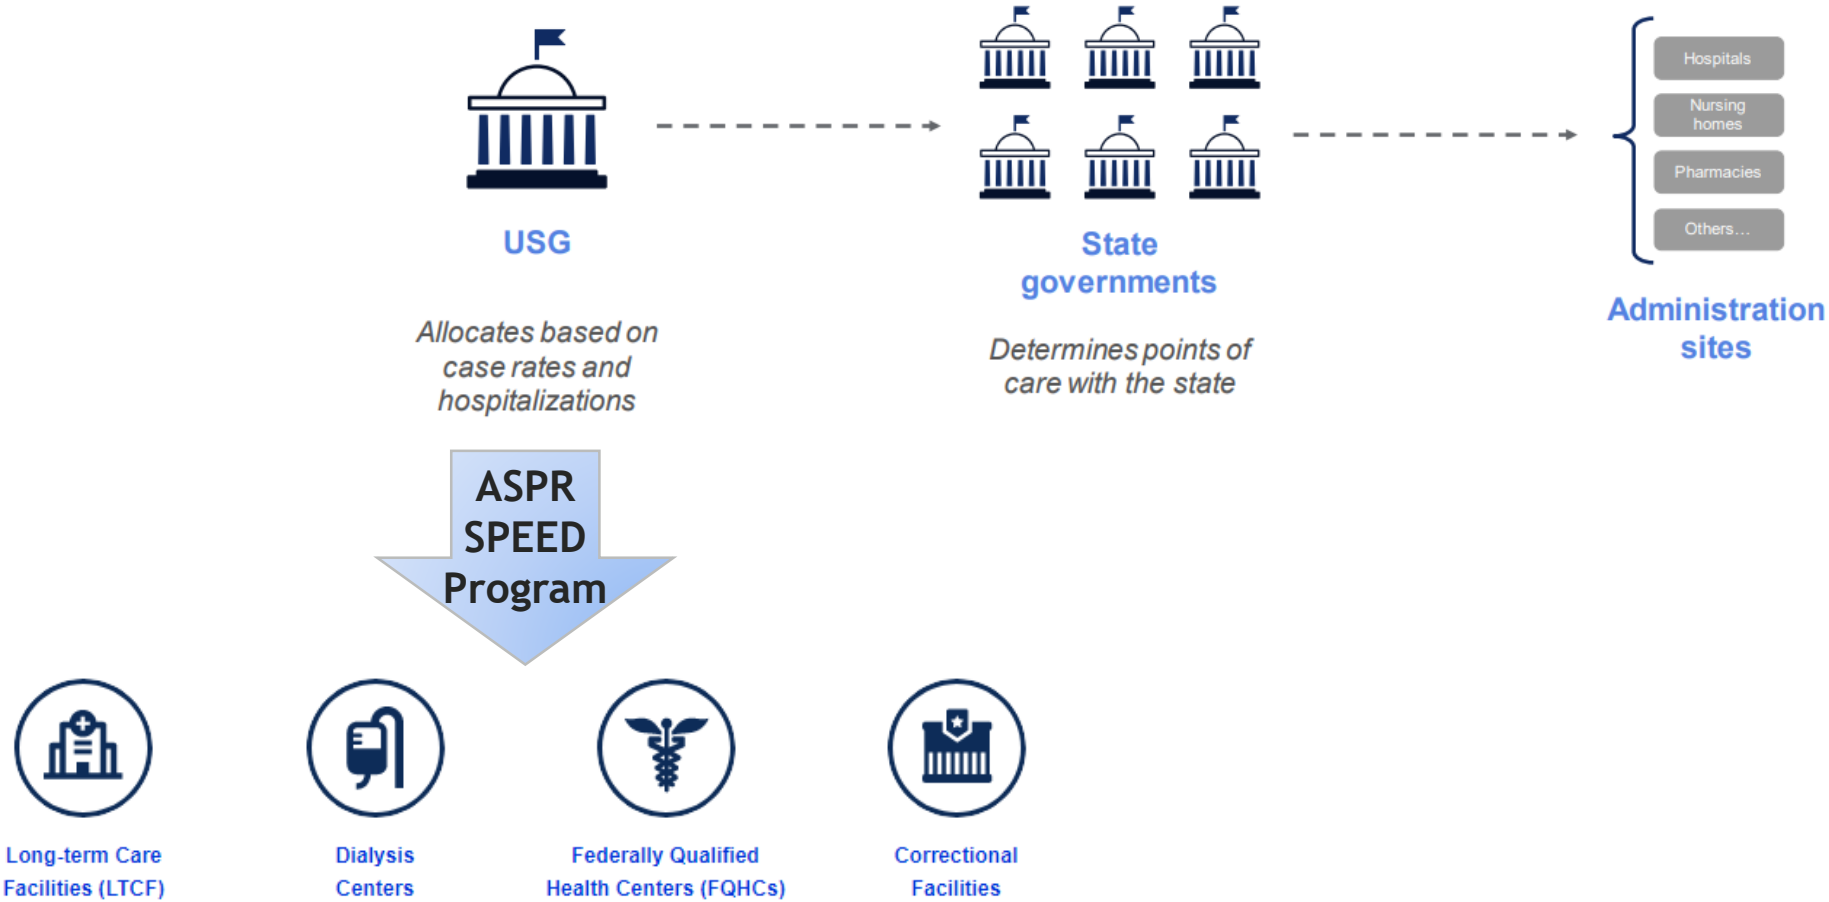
USG

Allocates based on case rates and hospitalizations

State governments

Determines points of care with the state

Hospitals

Nursing homes

Pharmacies

Others…

Administration sites

ASPR SPEED Program

Long-term Care Facilities (LTCF)

Dialysis Centers

Federally Qualified Health Centers (FQHCs)

Correctional Facilities